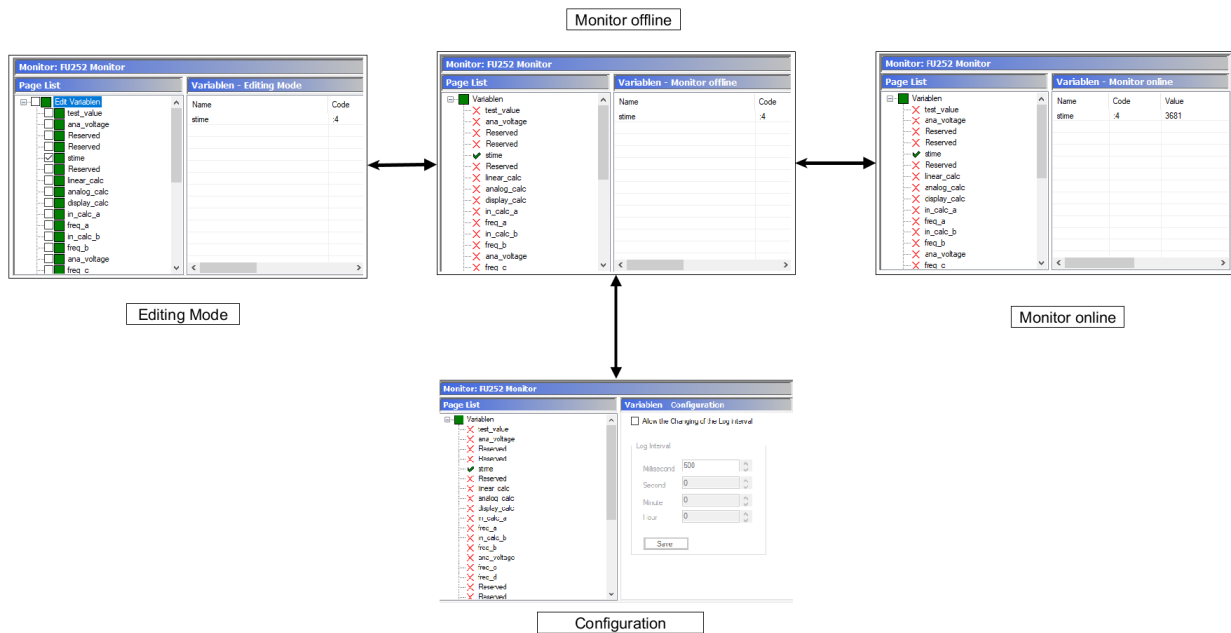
Monitor offline

Monitor: FU252 Monitor
Page List
Edit Variablen
test_value
ana_voltage
Reserved
Reserved
stime
Reserved
linear_calc
analog_calc
display_calc
in_calc_a
freq_a
in_calc_b
freq_b
ana_voltage
freq_c
Variablen - Editing Mode
| Name | Code |
|---|---|
| stime | :4 |

Editing Mode

Monitor: FU252 Monitor
Page List
Variablen
test_value
ana_voltage
Reserved
Reserved
stime
Reserved
linear_calc
analog_calc
display_calc
in_calc_a
freq_a
in_calc_b
freq_b
ana_voltage
freq_c
Variablen - Monitor offline
| Name | Code |
|---|---|
| stime | :4 |

Monitor: FU252 Monitor
Page List
Variablen
test_value
ana_voltage
Reserved
Reserved
stime
Reserved
linear_calc
analog_calc
display_calc
in_calc_a
freq_a
in_calc_b
freq_b
ana_voltage
freq_c
Variablen - Monitor online
| Name | Code | Value |
|---|---|---|
| stime | :4 | 3681 |

Monitor online

Monitor: FU252 Monitor
Page List
Variablen
test_value
ana_voltage
Reserved
Reserved
stime
Reserved
linear_calc
analog_calc
display_calc
in_calc_a
freq_a
in_calc_b
freq_b
ana_voltage
freq_c
freq_d
Reserved
Reserved
Variablen Configuration
Allow the Changing of the Log Interval
Log Interval
Millisecond 500
Second 0
Minute 0
Hour 0
Save

Configuration